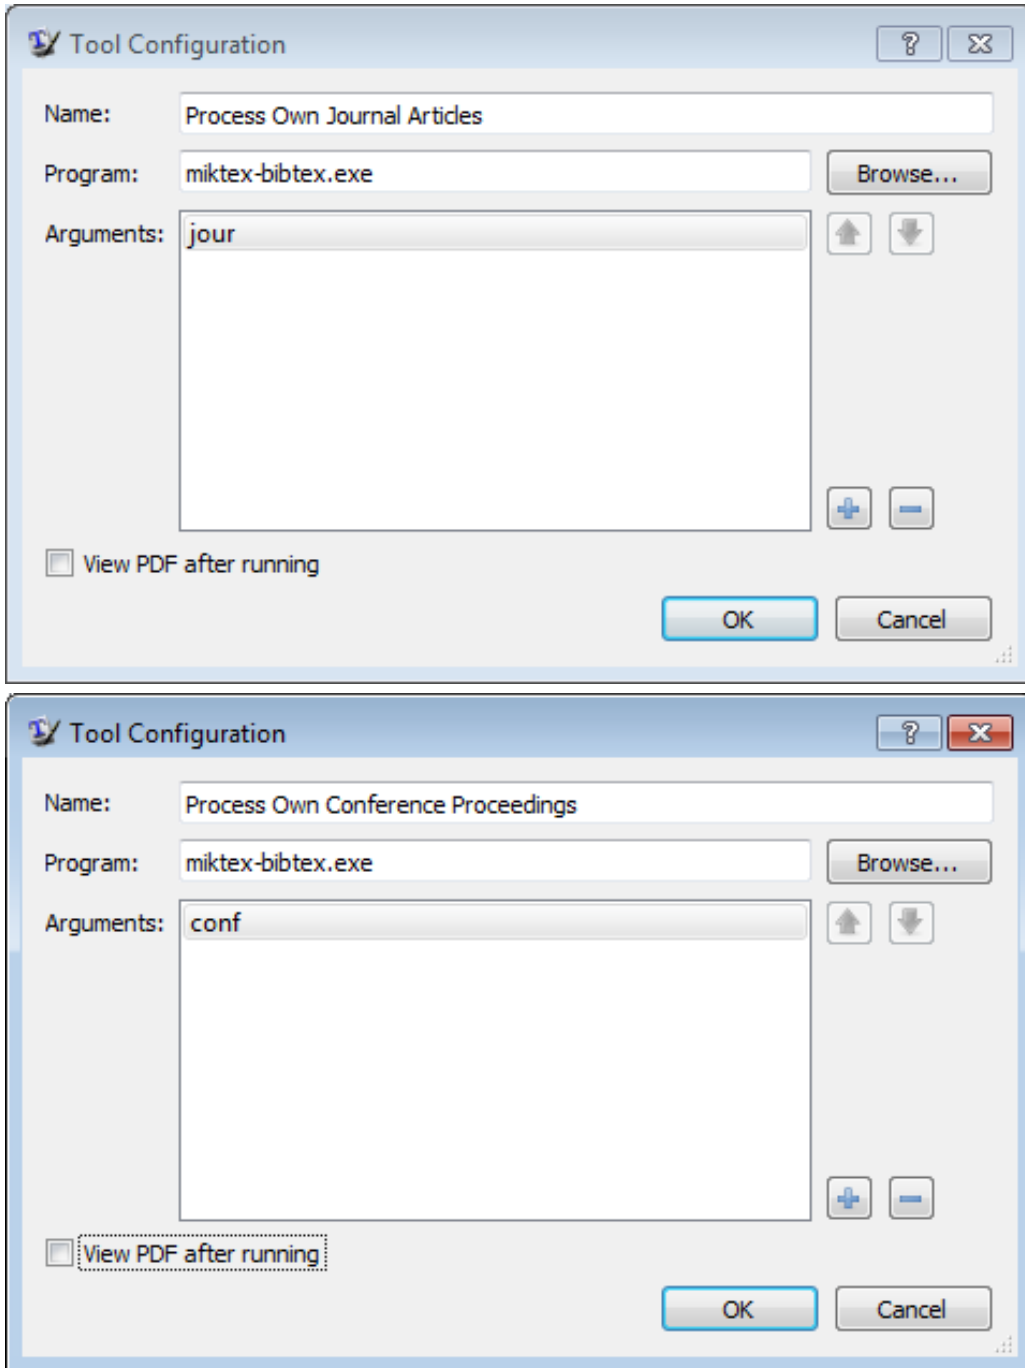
Tool Configuration

?

Name: Process Own Journal Articles

Program: miktex-bibtex.exe

Browse...

Arguments: jour

View PDF after running

OK

Cancel

Tool Configuration

?

Name: Process Own Conference Proceedings

Program: miktex-bibtex.exe

Browse...

Arguments: conf

View PDF after running

OK

Cancel